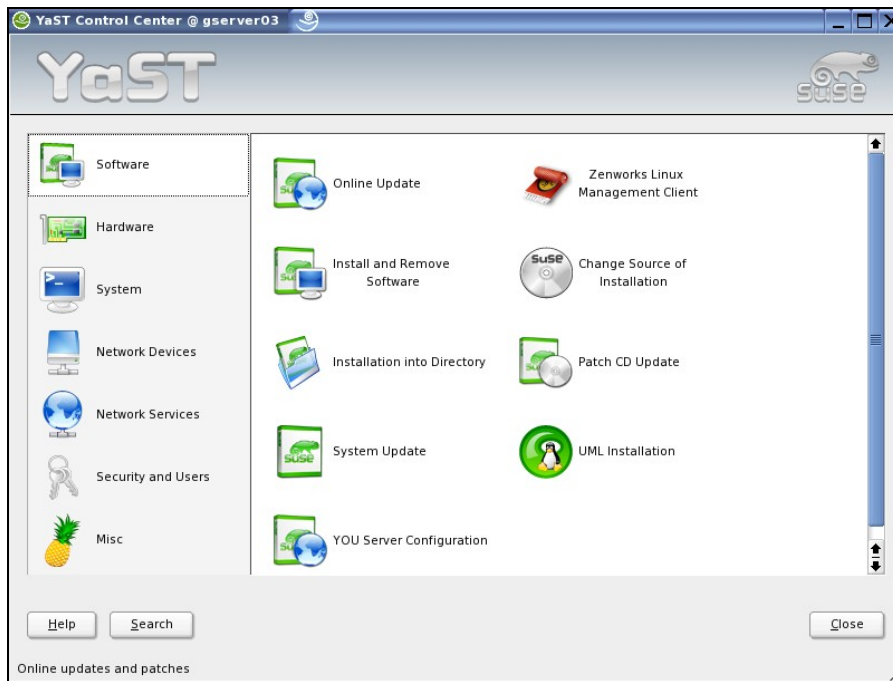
YaST Control Center @ gserver03

YaST

SuSE

Software

Hardware

System

Network Devices

Network Services

Security and Users

Misc

Online Update

Zenworks Linux Management Client

Install and Remove Software

Change Source of Installation

Installation into Directory

Patch CD Update

System Update

UML Installation

YOU Server Configuration

Help

Search

Close

Online updates and patches